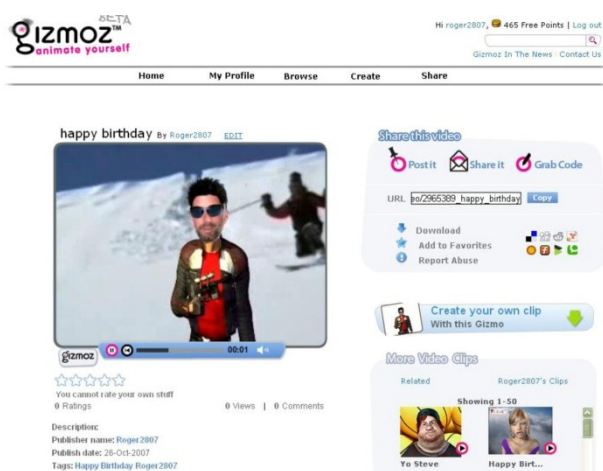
gizmoz BETA
animate yourself

Hi roger2807, 465 Free Points | Log out

Gizmoz In The News · Contact Us

Home My Profile Browse Create Share

happy birthday By Roger2807 EDIT

gizmoz 00:01

You cannot rate your own stuff
0 Ratings

0 Views | 0 Comments

Description:
Publisher name: Roger2807
Publish date: 28-Oct-2007
Tags: Happy Birthday Roger2807

Share this video

Post it Share it Grab Code

URL eo/2965389_happy_birthday Copy

Download
Add to Favorites
Report Abuse

Create your own clip
With this Gizmo

More Video Clips

Related Roger2807's Clips

Showing 1-50

Yo Steve Happy Birt...